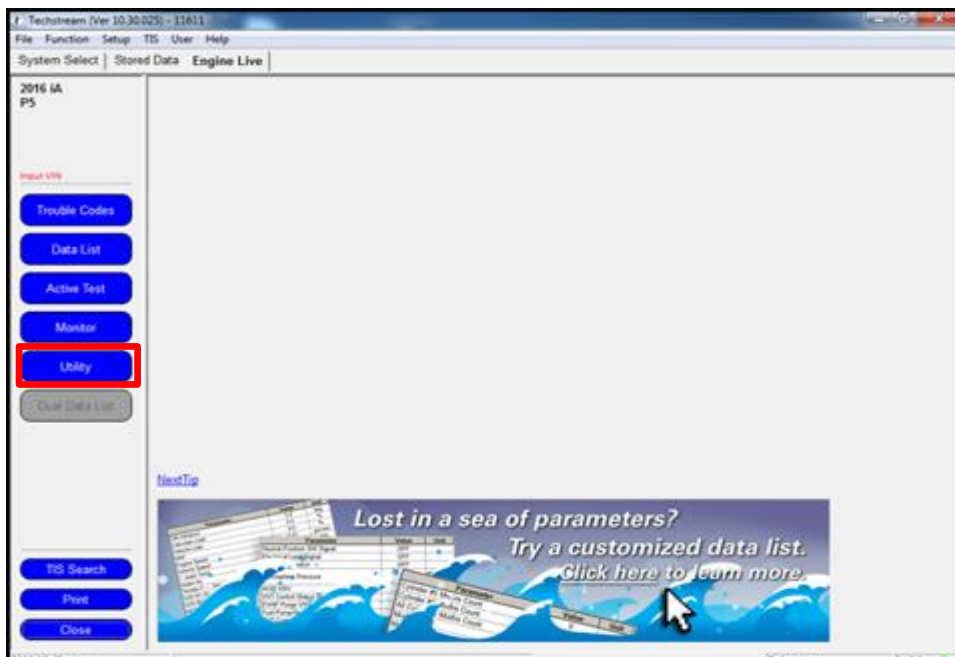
Techstream (Ver 10.30.025) - 11611

File Function Setup TIS User Help

System Select | Stored Data | Engine Live

2016 iA
P5

Input VIN

Trouble Codes

Data List

Active Test

Monitor

Utility

Dual Data List

TIS Search

Print

Close

NextTip

Lost in a sea of parameters?
Try a customized data list.
Click here to learn more.